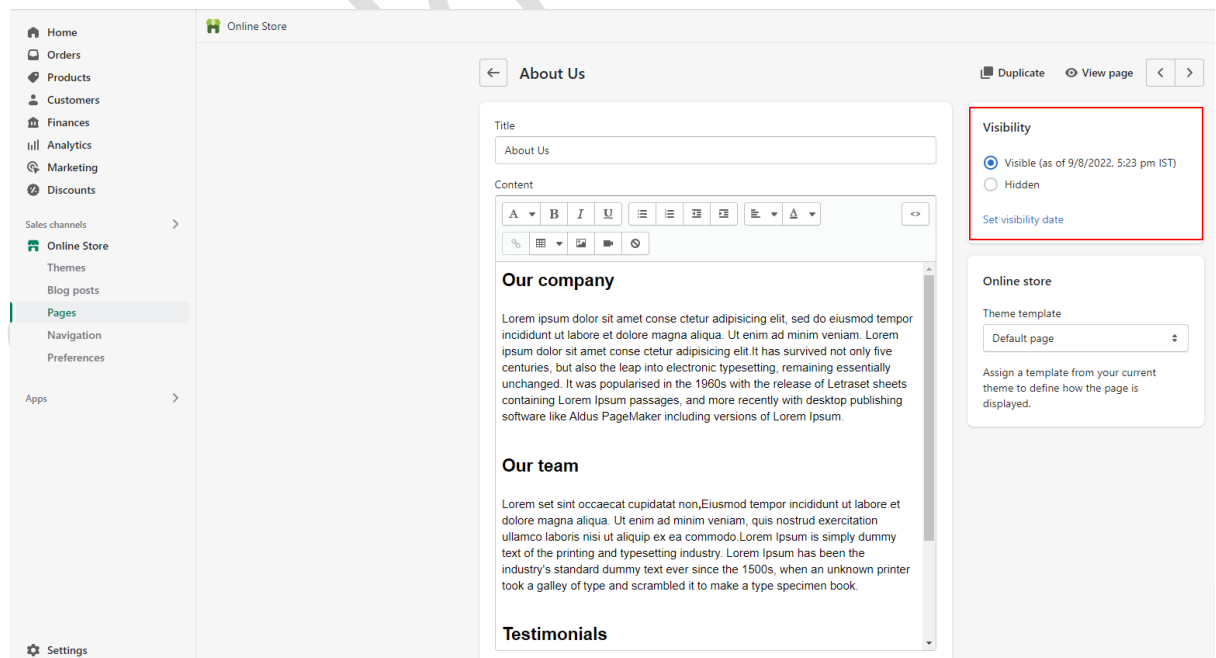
Home
Orders
Products
Customers
Finances
Analytics
Marketing
Discounts

Sales channels

Online Store
Themes
Blog posts
Pages
Navigation
Preferences

Apps

Settings

Online Store

About Us

Duplicate
View page

Title

About Us

Content

A B I U

<>

Our company

Lorem ipsum dolor sit amet conse ctetur adipisicing elit, sed do eiusmod tempor incididunt ut labore et dolore magna aliqua. Ut enim ad minim veniam. Lorem ipsum dolor sit amet conse ctetur adipisicing elit.It has survived not only five centuries, but also the leap into electronic typesetting, remaining essentially unchanged. It was popularised in the 1960s with the release of Letraset sheets containing Lorem Ipsum passages, and more recently with desktop publishing software like Aldus PageMaker including versions of Lorem Ipsum.

Our team

Lorem set sint occaecat cupidatat non,Eiusmod tempor incididunt ut labore et dolore magna aliqua. Ut enim ad minim veniam, quis nostrud exercitation ullamco laboris nisi ut aliquip ex ea commodo.Lorem Ipsum is simply dummy text of the printing and typesetting industry. Lorem Ipsum has been the industry's standard dummy text ever since the 1500s, when an unknown printer took a galley of type and scrambled it to make a type specimen book.

Testimonials

Visibility

Visible (as of 9/8/2022, 5:23 pm IST)
Hidden

Set visibility date

Online store

Theme template

Default page

Assign a template from your current theme to define how the page is displayed.